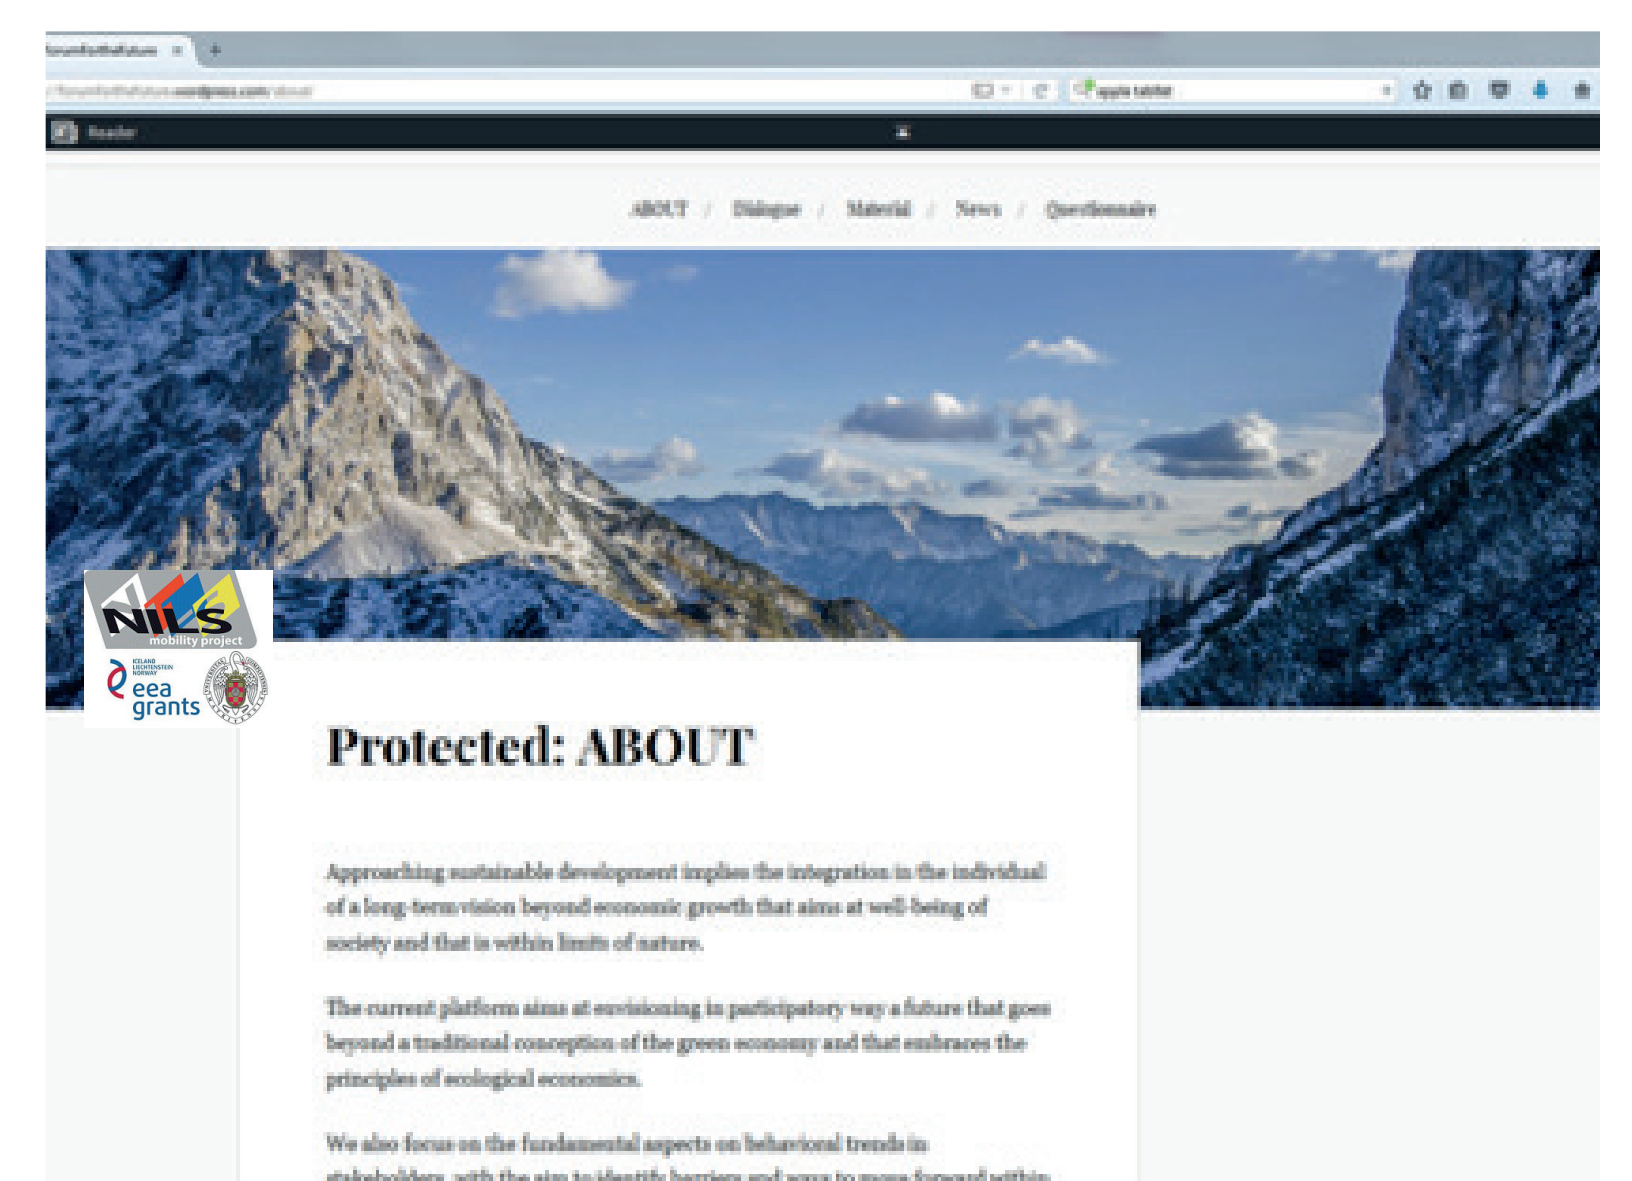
forumforthefuture ×

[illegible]forumforthefuture.wordpress.com/about/

apple tablet

Reader

ABOUT / Dialogue / Material / News / Questionnaire

NILS mobility project

ICELAND LIECHTENSTEIN NORWAY eea grants

Protected: ABOUT

Approaching sustainable development implies the integration in the individual of a long-term vision beyond economic growth that aims at well-being of society and that is within limits of nature.

The current platform aims at envisioning in participatory way a future that goes beyond a traditional conception of the green economy and that embraces the principles of ecological economics.

We also focus on the fundamental aspects on behavioral trends in stakeholders, with the aim to identify barriers and ways to move forward within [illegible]